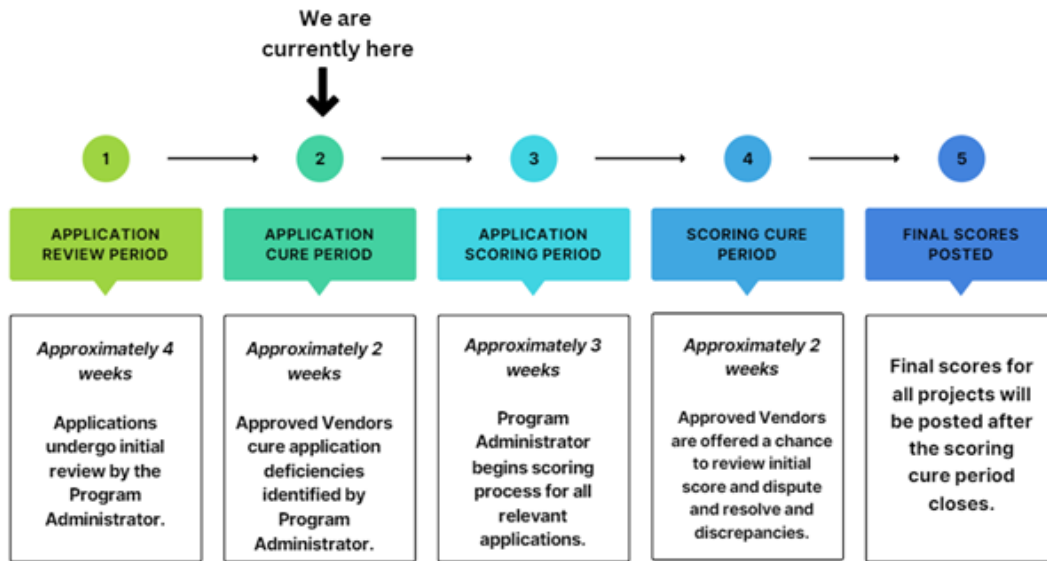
We are currently here

1

2

3

4

5

APPLICATION REVIEW PERIOD

Approximately 4 weeks

Applications undergo initial review by the Program Administrator.

APPLICATION CURE PERIOD

Approximately 2 weeks

Approved Vendors cure application deficiencies identified by Program Administrator.

APPLICATION SCORING PERIOD

Approximately 3 weeks

Program Administrator begins scoring process for all relevant applications.

SCORING CURE PERIOD

Approximately 2 weeks

Approved Vendors are offered a chance to review initial score and dispute and resolve and discrepancies.

FINAL SCORES POSTED

Final scores for all projects will be posted after the scoring cure period closes.